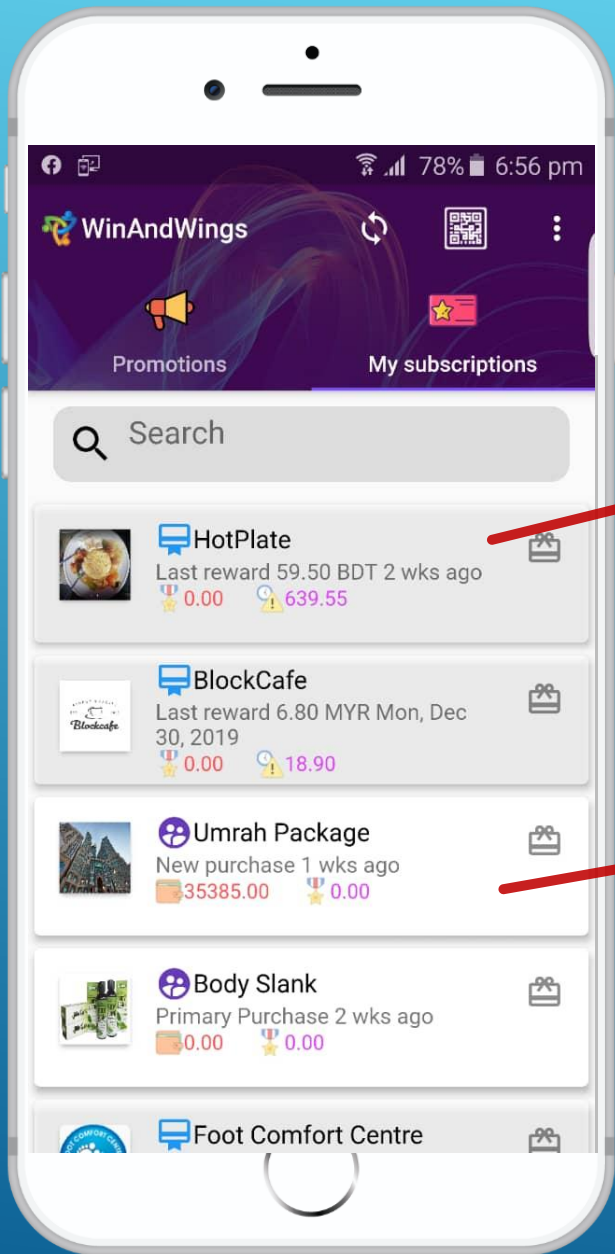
78% 6:56 pm

WinAndWings

Promotions

My subscriptions

Search

HotPlate
Last reward 59.50 BDT 2 wks ago
0.00 639.55

BlockCafe
Last reward 6.80 MYR Mon, Dec 30, 2019
0.00 18.90

Umrah Package
New purchase 1 wks ago
35385.00 0.00

Body Slank
Primary Purchase 2 wks ago
0.00 0.00

Foot Comfort Centre